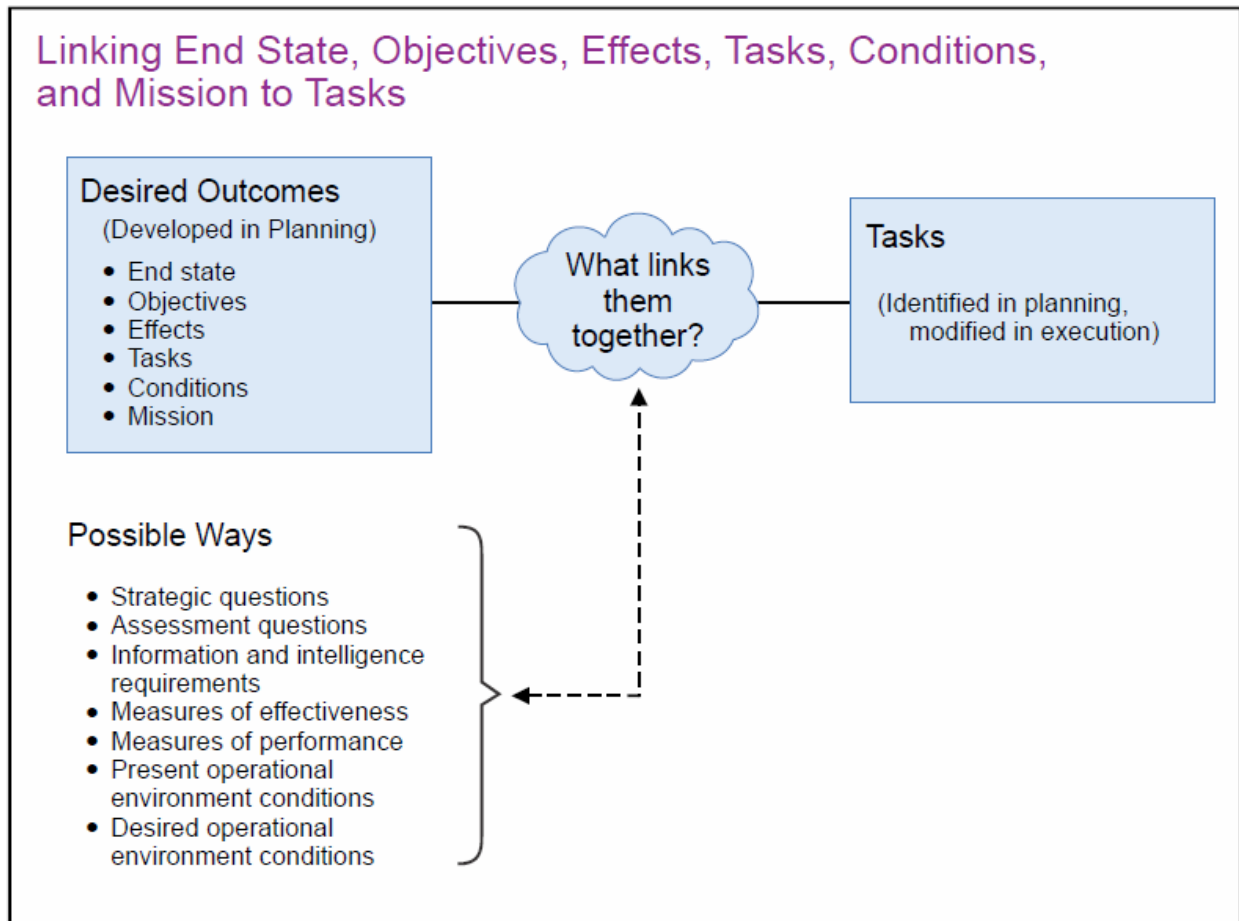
Linking End State, Objectives, Effects, Tasks, Conditions, and Mission to Tasks

Desired Outcomes
(Developed in Planning)
- End state
- Objectives
- Effects
- Tasks
- Conditions
- Mission

What links them together?

Tasks
(Identified in planning, modified in execution)

Possible Ways
- Strategic questions
- Assessment questions
- Information and intelligence requirements
- Measures of effectiveness
- Measures of performance
- Present operational environment conditions
- Desired operational environment conditions